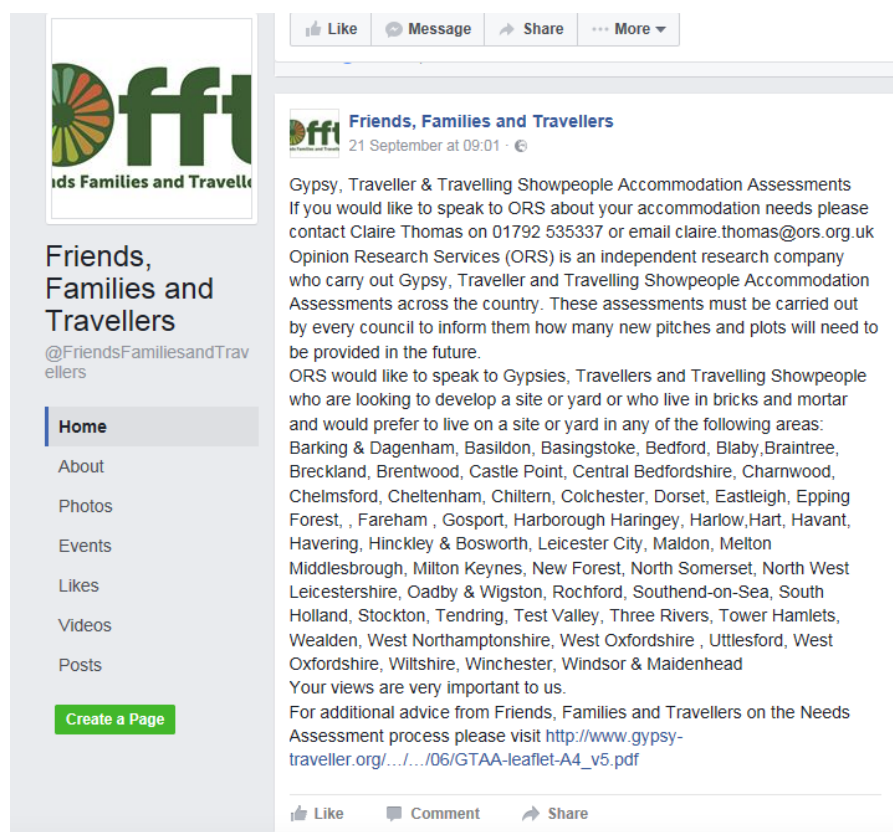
ffft
nds Families and Travelle

Friends, Families and Travellers
@FriendsFamiliesandTravellers

Home
About
Photos
Events
Likes
Videos
Posts

Create a Page

Like
Message
Share
More

ffft
Friends, Families and Travellers
21 September at 09:01 ·

Gypsy, Traveller & Travelling Showpeople Accommodation Assessments
If you would like to speak to ORS about your accommodation needs please contact Claire Thomas on 01792 535337 or email claire.thomas@ors.org.uk
Opinion Research Services (ORS) is an independent research company who carry out Gypsy, Traveller and Travelling Showpeople Accommodation Assessments across the country. These assessments must be carried out by every council to inform them how many new pitches and plots will need to be provided in the future.
ORS would like to speak to Gypsies, Travellers and Travelling Showpeople who are looking to develop a site or yard or who live in bricks and mortar and would prefer to live on a site or yard in any of the following areas:
Barking & Dagenham, Basildon, Basingstoke, Bedford, Blaby,Braintree, Breckland, Brentwood, Castle Point, Central Bedfordshire, Charnwood, Chelmsford, Cheltenham, Chiltern, Colchester, Dorset, Eastleigh, Epping Forest, , Fareham , Gosport, Harborough Haringey, Harlow,Hart, Havant, Havering, Hinckley & Bosworth, Leicester City, Maldon, Melton Middlesbrough, Milton Keynes, New Forest, North Somerset, North West Leicestershire, Oadby & Wigston, Rochford, Southend-on-Sea, South Holland, Stockton, Tendring, Test Valley, Three Rivers, Tower Hamlets, Wealden, West Northamptonshire, West Oxfordshire , Uttlesford, West Oxfordshire, Wiltshire, Winchester, Windsor & Maidenhead
Your views are very important to us.
For additional advice from Friends, Families and Travellers on the Needs Assessment process please visit http://www.gypsy-traveller.org/…/…/06/GTAA-leaflet-A4_v5.pdf

Like
Comment
Share